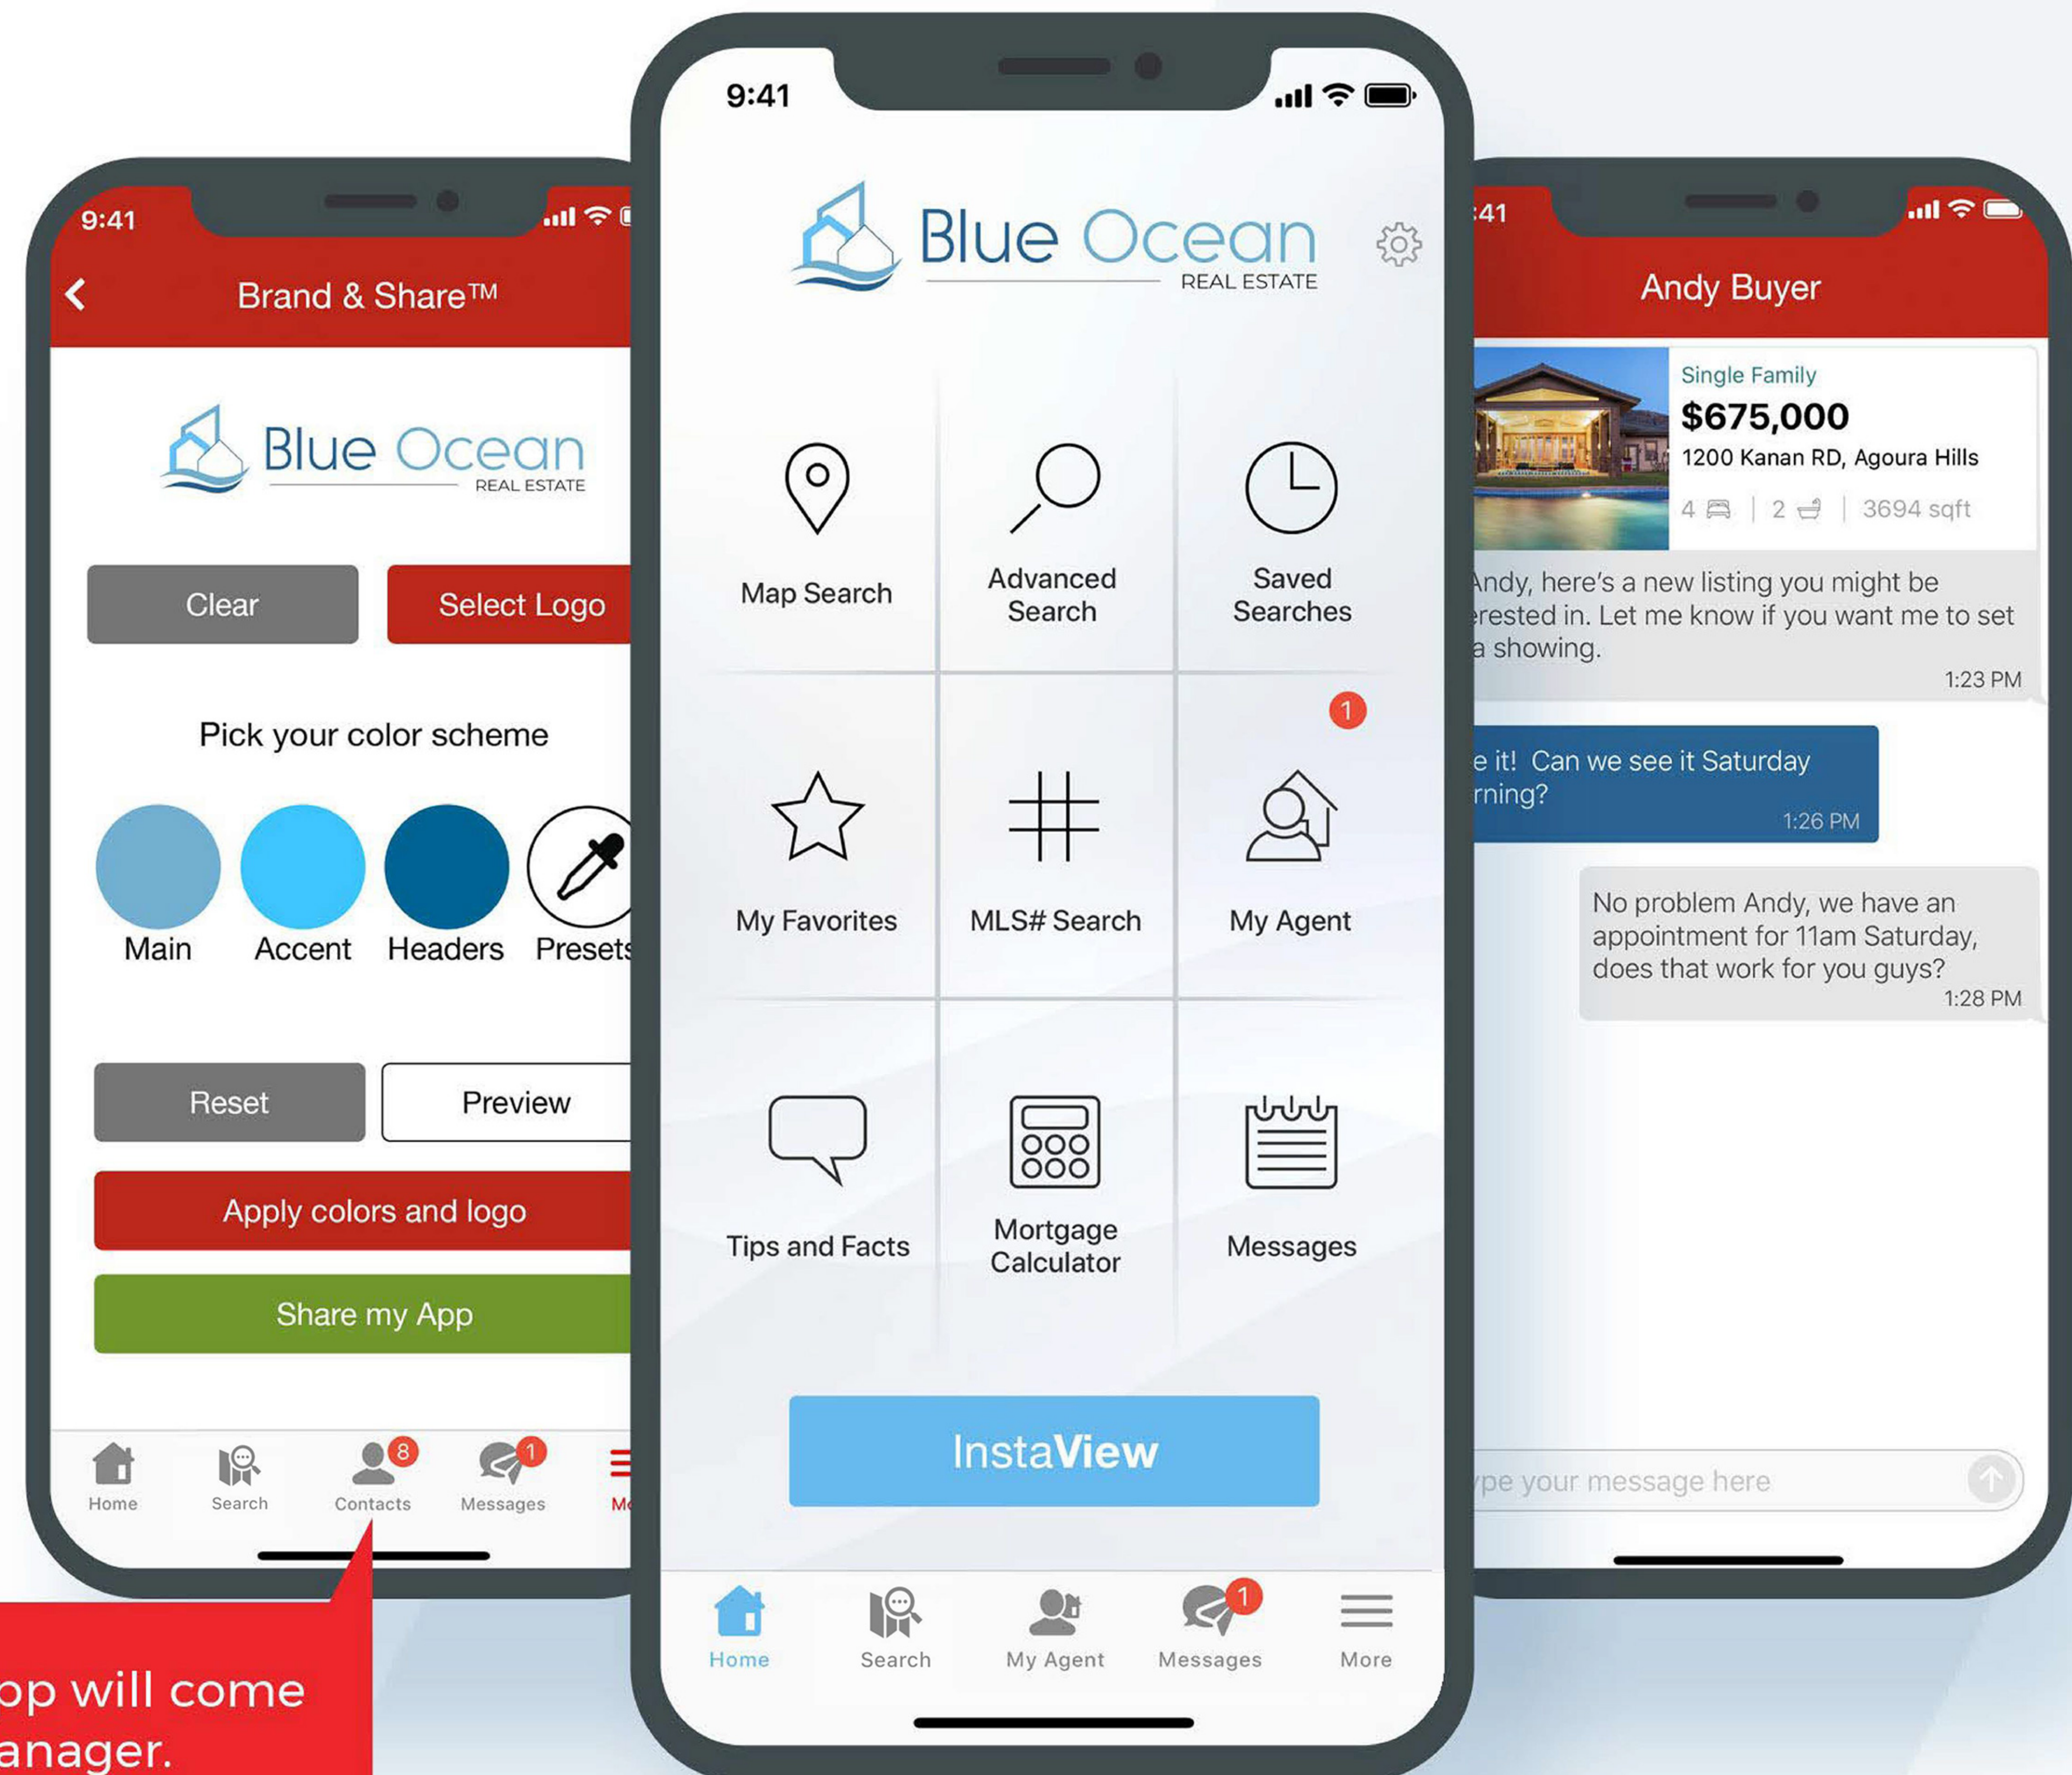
9:41

Brand & Share™

Blue Ocean
REAL ESTATE

Clear

Select Logo

Pick your color scheme

Main

Accent

Headers

Presets

Reset

Preview

Apply colors and logo

Share my App

Home

Search

8

Contacts

1

Messages

Mo

9:41

Blue Ocean
REAL ESTATE

Map Search

Advanced Search

Saved Searches

1

My Favorites

MLS# Search

My Agent

Tips and Facts

Mortgage Calculator

Messages

InstaView

Home

Search

My Agent

1

Messages

More

:41

Andy Buyer

Single Family
$675,000
1200 Kanan RD, Agoura Hills
4 | 2 | 3694 sqft

Andy, here's a new listing you might be erested in. Let me know if you want me to set a showing.
1:23 PM

e it! Can we see it Saturday rning?
1:26 PM

No problem Andy, we have an appointment for 11am Saturday, does that work for you guys?
1:28 PM

pe your message here

op will come
anager.